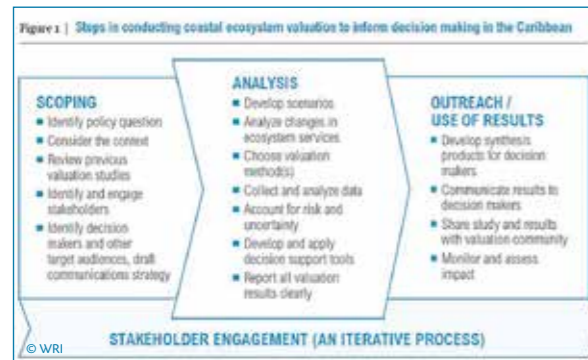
Figure 1 | Steps in conducting coastal ecosystem valuation to inform decision making in the Caribbean

SCOPING
- Identify policy question
- Consider the context
- Review previous valuation studies
- Identify and engage stakeholders
- Identify decision makers and other target audiences, draft communications strategy

ANALYSIS
- Develop scenarios
- Analyze changes in ecosystem services
- Choose valuation method(s)
- Collect and analyze data
- Account for risk and uncertainty
- Develop and apply decision support tools
- Report all valuation results clearly

OUTREACH / USE OF RESULTS
- Develop synthesis products for decision makers
- Communicate results to decision makers
- Share study and results with valuation community
- Monitor and assess impact

STAKEHOLDER ENGAGEMENT (AN ITERATIVE PROCESS)

© WRI